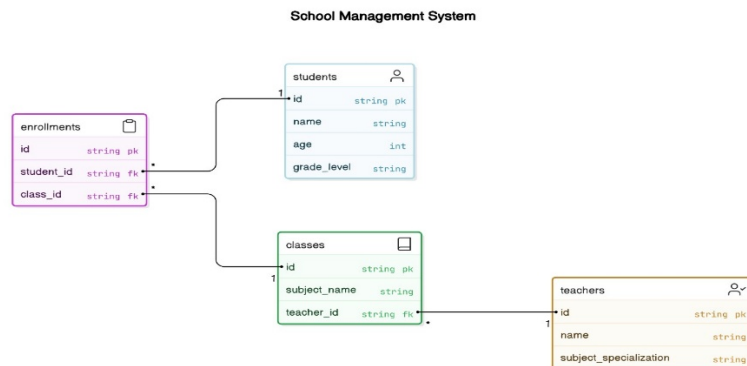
School Management System

students
id string pk
name string
age int
grade_level string

enrollments
id string pk
student_id string fk
class_id string fk

classes
id string pk
subject_name string
teacher_id string fk

teachers
id string pk
name string
subject_specialization string

1
*
*
1
*
1